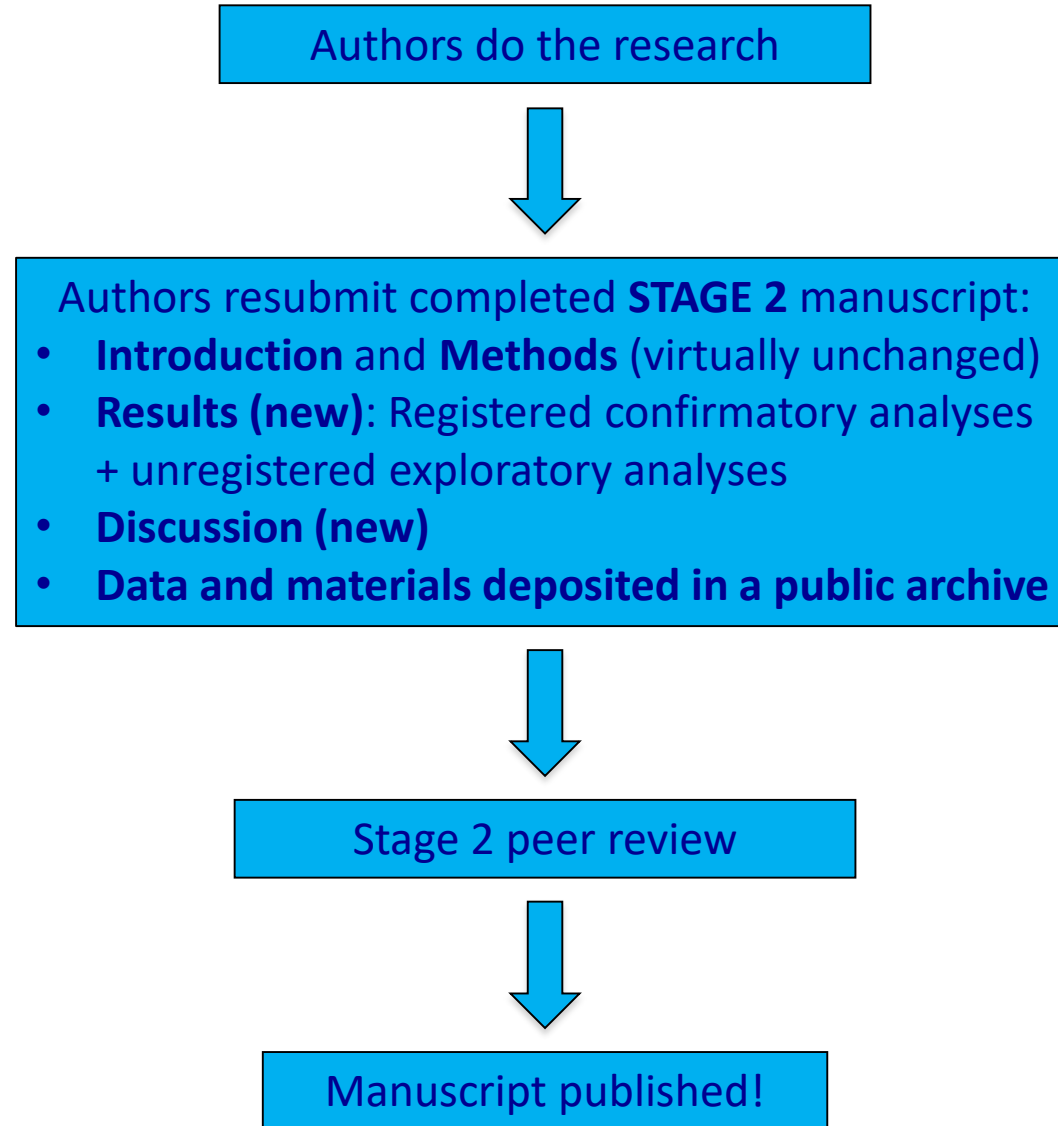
Authors do the research

Authors resubmit completed STAGE 2 manuscript:
- Introduction and Methods (virtually unchanged)
- Results (new): Registered confirmatory analyses + unregistered exploratory analyses
- Discussion (new)
- Data and materials deposited in a public archive

Stage 2 peer review

Manuscript published!